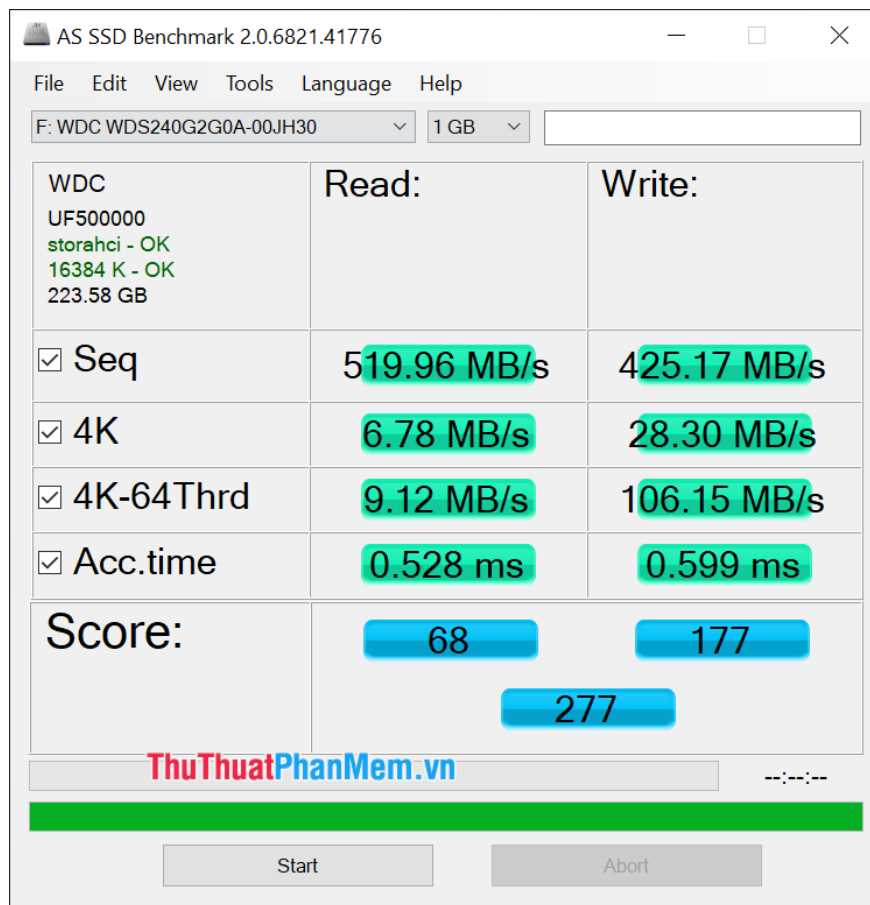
AS SSD Benchmark 2.0.6821.41776

File Edit View Tools Language Help

F: WDC WDS240G2G0A-00JH30 1 GB

WDC
UF500000
storahci - OK
16384 K - OK
223.58 GB

| | Read: | Write: |
|---|---|---|
| Seq | 519.96 MB/s | 425.17 MB/s |
| 4K | 6.78 MB/s | 28.30 MB/s |
| 4K-64Thrd | 9.12 MB/s | 106.15 MB/s |
| Acc.time | 0.528 ms | 0.599 ms |
| Score: | 68 | 177 |

277

ThuThuatPhanMem.vn

--:--:--

Start Abort